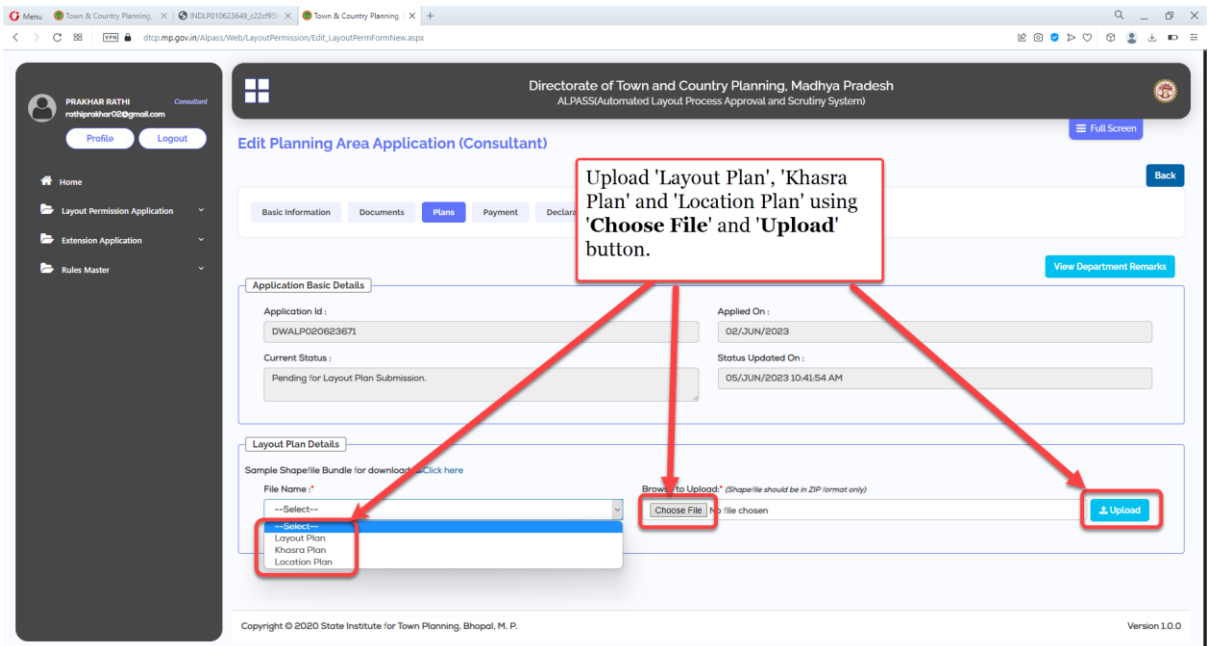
Menu | Town & Country Planning | INDLP010623649_c22cf91 | Town & Country Planning | +

dtcp.mp.gov.in/Alpass/Web/LayoutPermission/Edit_LayoutPermFormNew.aspx

PRAKHAR RATHI Consultant
rathiprakhar02@gmail.com

Profile
Logout

Home
Layout Permission Application
Extension Application
Rules Master

Directorate of Town and Country Planning, Madhya Pradesh
ALPASS(Automated Layout Process Approval and Scrutiny System)

Full Screen

Edit Planning Area Application (Consultant)

Upload 'Layout Plan', 'Khasra Plan' and 'Location Plan' using '**Choose File**' and '**Upload**' button.

Back

Basic Information | Documents | Plans | Payment | Declara

View Department Remarks

Application Basic Details

Application Id :
DWALP020623671

Applied On :
02/JUN/2023

Current Status :
Pending for Layout Plan Submission.

Status Updated On :
05/JUN/2023 10:41:54 AM

Layout Plan Details

Sample Shapefile Bundle for download : Click here

File Name :*
--Select--
--Select--
Layout Plan
Khasra Plan
Location Plan

Browse to Upload:* (Shapefile should be in ZIP format only)
Choose File No file chosen

Upload

Copyright © 2020 State Institute for Town Planning, Bhopal, M. P.

Version 1.0.0